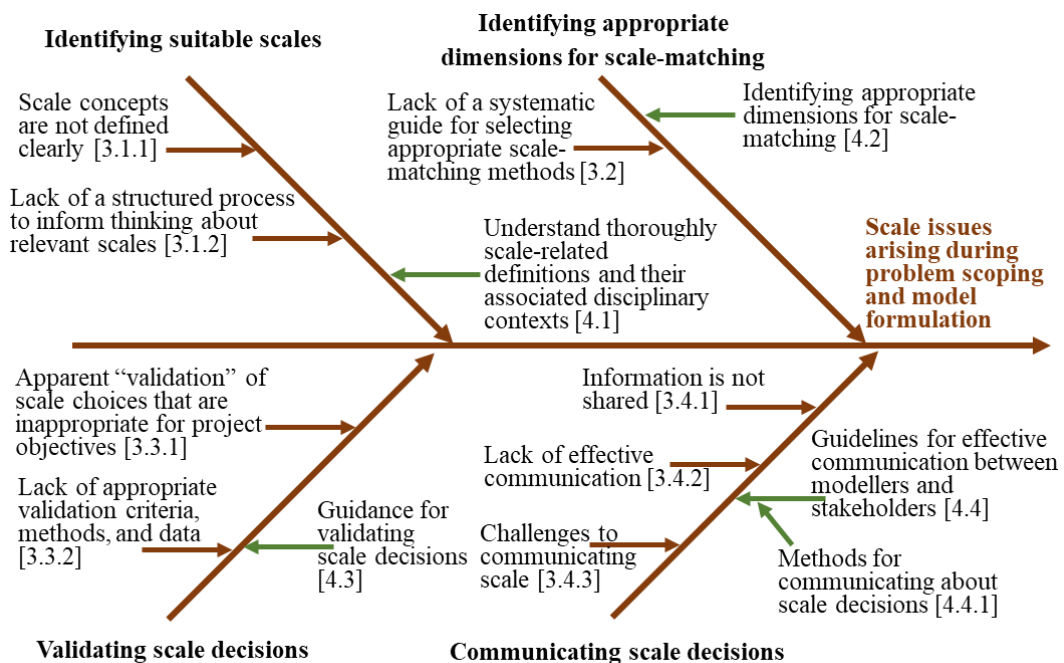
Identifying suitable scales

Identifying appropriate dimensions for scale-matching

Scale concepts are not defined clearly [3.1.1]

Lack of a structured process to inform thinking about relevant scales [3.1.2]

Lack of a systematic guide for selecting appropriate scale-matching methods [3.2]

Identifying appropriate dimensions for scale-matching [4.2]

Understand thoroughly scale-related definitions and their associated disciplinary contexts [4.1]

Scale issues arising during problem scoping and model formulation

Apparent "validation" of scale choices that are inappropriate for project objectives [3.3.1]

Lack of appropriate validation criteria, methods, and data [3.3.2]

Guidance for validating scale decisions [4.3]

Information is not shared [3.4.1]

Lack of effective communication [3.4.2]

Challenges to communicating scale [3.4.3]

Guidelines for effective communication between modellers and stakeholders [4.4]

Methods for communicating about scale decisions [4.4.1]

Validating scale decisions

Communicating scale decisions